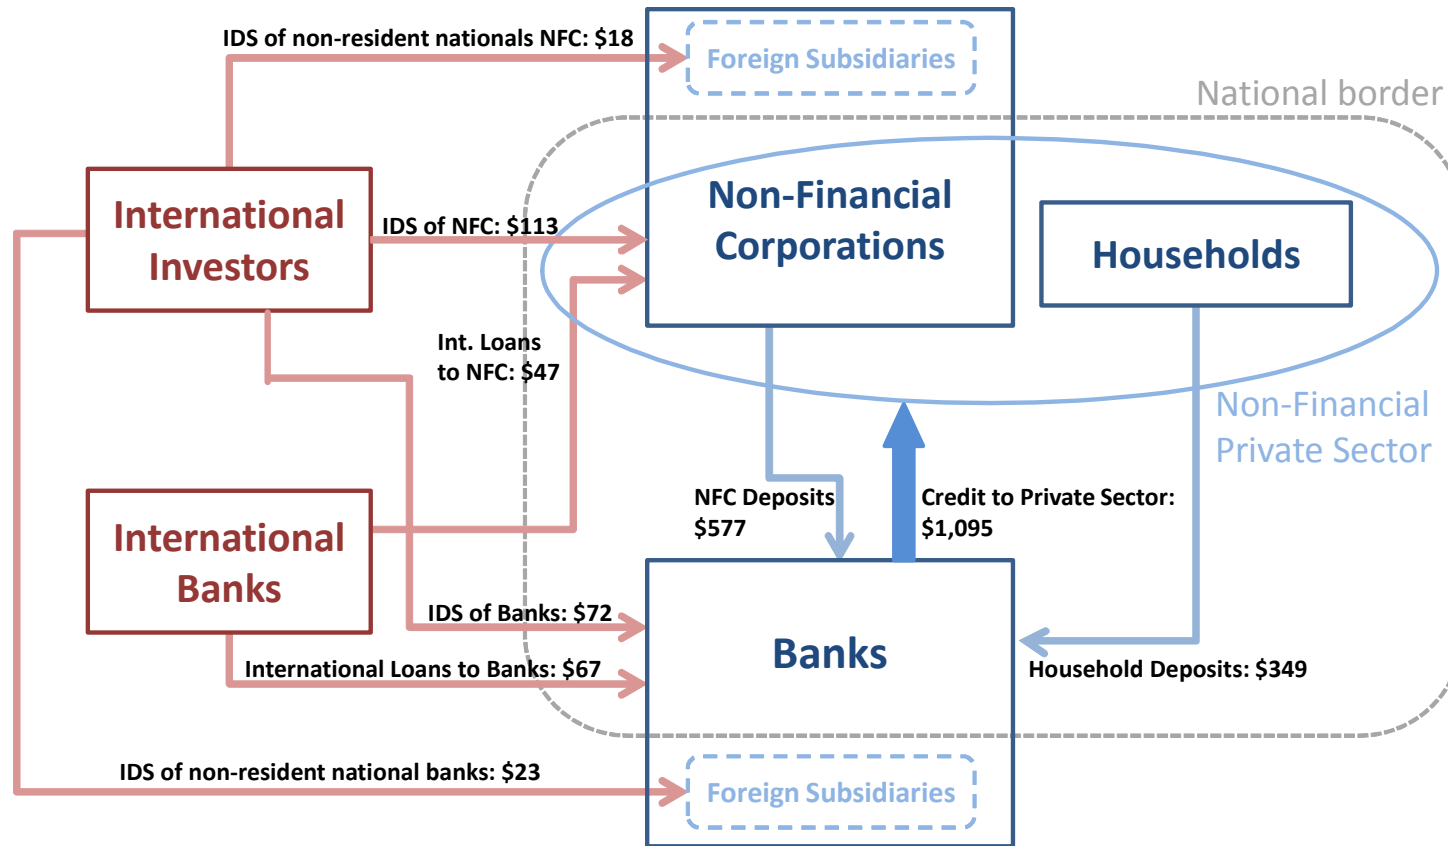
IDS of non-resident nationals NFC: $18

Foreign Subsidiaries

National border

International Investors

IDS of NFC: $113

Non-Financial Corporations

Households

Int. Loans to NFC: $47

Non-Financial Private Sector

NFC Deposits $577

Credit to Private Sector: $1,095

International Banks

IDS of Banks: $72

Banks

International Loans to Banks: $67

Household Deposits: $349

IDS of non-resident national banks: $23

Foreign Subsidiaries